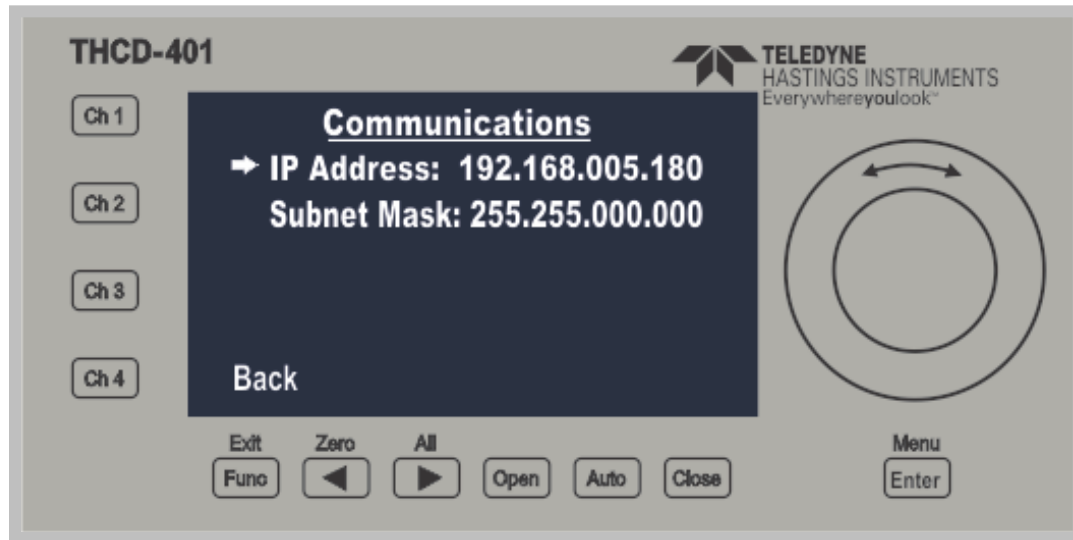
THCD-401

TELEDYNE
HASTINGS INSTRUMENTS
Everywhereyoulook™

Ch 1

Ch 2

Ch 3

Ch 4

Communications

➡ IP Address: 192.168.005.180

Subnet Mask: 255.255.000.000

Back

Exit
Func

Zero

All

Open

Auto

Close

Menu
Enter